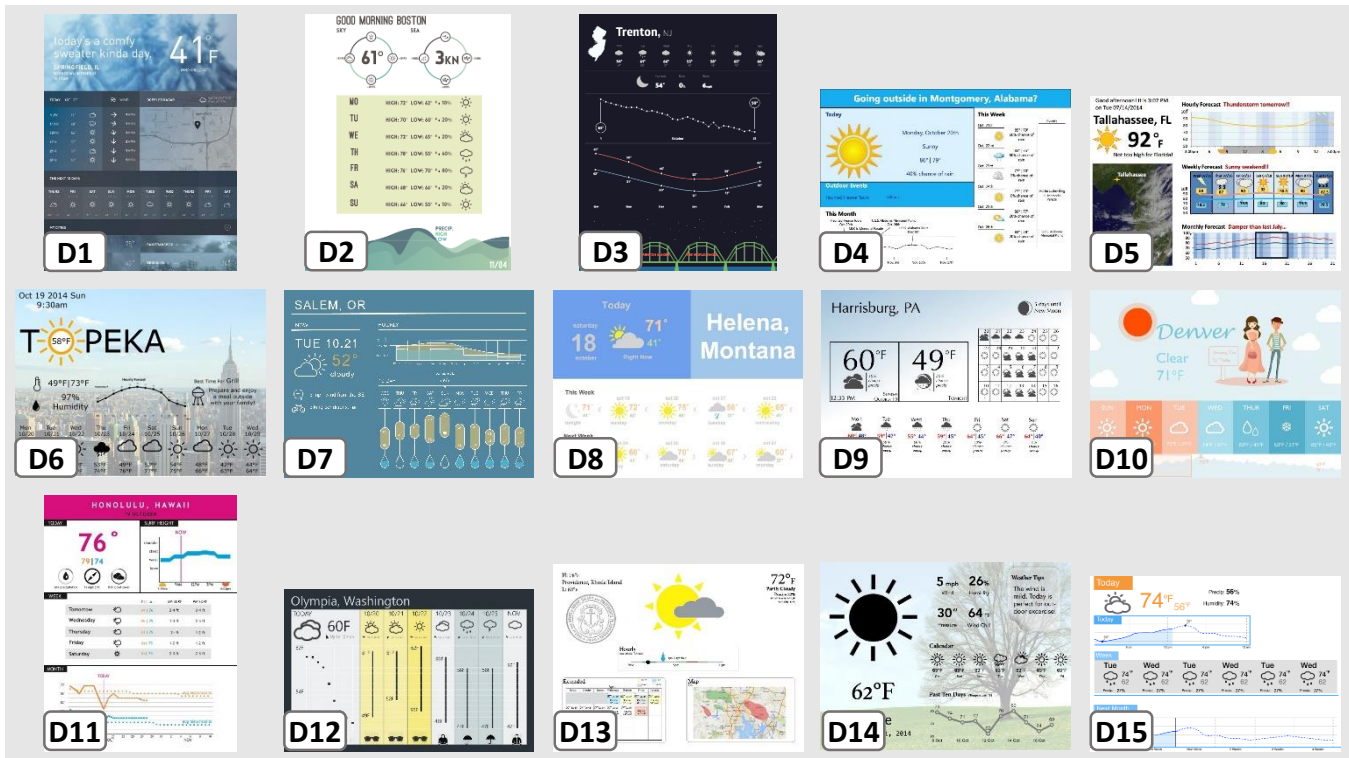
today's a comfy sweater kinda day.

41°F

SPRINGFIELD, IL

D1

GOOD MORNING BOSTON

SKY

SEA

61°

3KN

MO HIGH: 72° LOW: 62° 10%

TU HIGH: 72° LOW: 60° 20%

WE HIGH: 72° LOW: 60° 20%

TH HIGH: 78° LOW: 50° 40%

FR HIGH: 70° LOW: 70° 80%

SA HIGH: 68° LOW: 64° 60%

SU HIGH: 66° LOW: 60° 10%

PRECIP. HIGH LOW

11/04

D2

Trenton, NJ

D3

Going outside in Montgomery, Alabama?

Today

This Week

Monday, October 20th

Sunny

Outdoor Events

This Month

D4

Tallahassee, FL

92°F

Hourly Forecast Thunderstorm tomorrow!!

Weekly Forecast Sunny weekend!!

Monthly Forecast Damper than last July...

Tallahassee

D5

Oct 19 2014 Sun

9:30am

T 58°F PEKA

49°F|73°F

97%

Humidity

D6

SALEM, OR

NOW

TUE 10.21

52°

cloudy

D7

Today

saturday

18

october

71°

41°

Right Now

Helena, Montana

This Week

Next Week

D8

Harrisburg, PA

60°F

49°F

D9

Denver

Clear

71°F

SUN

MON

TUE

WED

THUR

FRI

SAT

D10

HONOLULU, HAWAII

TODAY

SURF HEIGHT

76°

79|74

WEEK

Tomorrow

Wednesday

Thursday

Friday

Saturday

MONTH

TODAY

D11

Olympia, Washington

TODAY

60F

D12

Providence, Rhode Island

72°F

Partly Cloudy

Hourly

Map

D13

5 mph

26%

30"

64°F

Weather Tips

This wind is mild. Today is perfect for outdoor exercise!

Calendar

Past Ten Days

62°F

D14

Today

74°F

56°F

Precip: 56%

Humidity: 74%

Today

Tue

Wed

Tue

Wed

Tue

Wed

D15